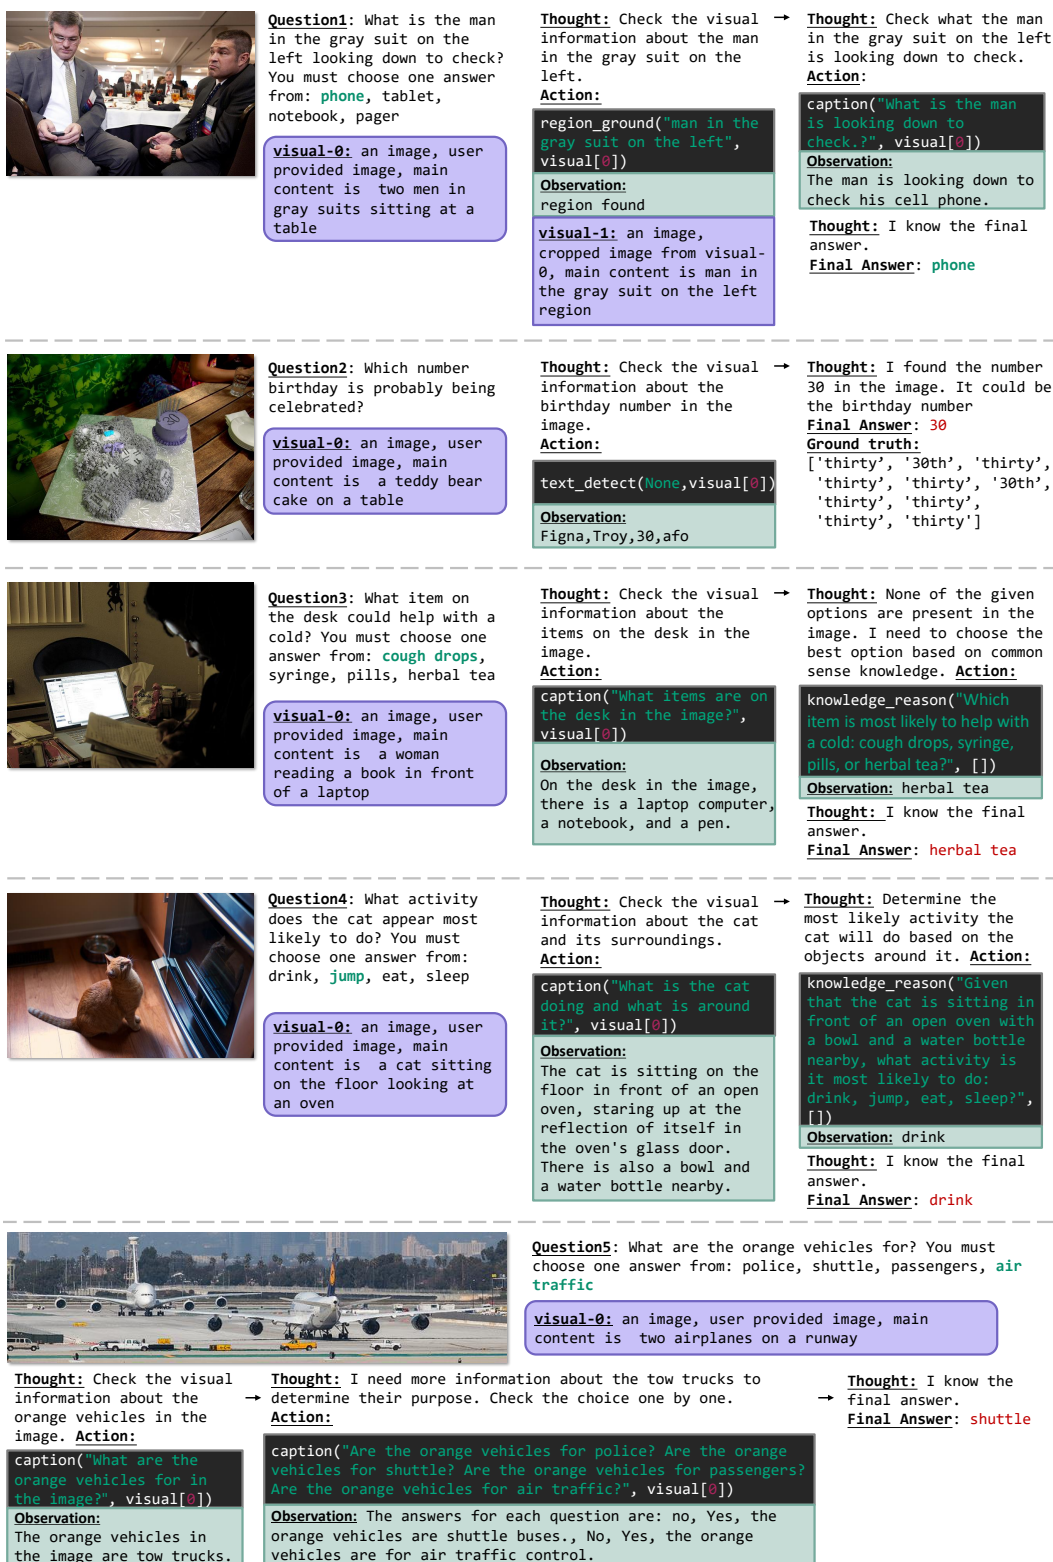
Question1: What is the man in the gray suit on the left looking down to check? You must choose one answer from: phone, tablet, notebook, pager

visual-0: an image, user provided image, main content is two men in gray suits sitting at a table

Thought: Check the visual information about the man in the gray suit on the left.
Action:

region_ground("man in the gray suit on the left", visual[0])

Observation:
region found

visual-1: an image, cropped image from visual-0, main content is man in the gray suit on the left region

Thought: Check what the man in the gray suit on the left is looking down to check.
Action:

caption("What is the man is looking down to check.?", visual[0])

Observation:
The man is looking down to check his cell phone.

Thought: I know the final answer.
Final Answer: phone

Question2: Which number birthday is probably being celebrated?

visual-0: an image, user provided image, main content is a teddy bear cake on a table

Thought: Check the visual information about the birthday number in the image.
Action:

text_detect(None,visual[0])

Observation:
Figna,Troy,30,afo

Thought: I found the number 30 in the image. It could be the birthday number
Final Answer: 30
Ground truth:
['thirty', '30th', 'thirty', 'thirty', 'thirty', '30th', 'thirty', 'thirty', 'thirty', 'thirty']

Question3: What item on the desk could help with a cold? You must choose one answer from: cough drops, syringe, pills, herbal tea

visual-0: an image, user provided image, main content is a woman reading a book in front of a laptop

Thought: Check the visual information about the items on the desk in the image.
Action:

caption("What items are on the desk in the image?", visual[0])

Observation:
On the desk in the image, there is a laptop computer, a notebook, and a pen.

Thought: None of the given options are present in the image. I need to choose the best option based on common sense knowledge. Action:

knowledge_reason("Which item is most likely to help with a cold: cough drops, syringe, pills, or herbal tea?", [])

Observation: herbal tea

Thought: I know the final answer.
Final Answer: herbal tea

Question4: What activity does the cat appear most likely to do? You must choose one answer from: drink, jump, eat, sleep

visual-0: an image, user provided image, main content is a cat sitting on the floor looking at an oven

Thought: Check the visual information about the cat and its surroundings.
Action:

caption("What is the cat doing and what is around it?", visual[0])

Observation:
The cat is sitting on the floor in front of an open oven, staring up at the reflection of itself in the oven's glass door. There is also a bowl and a water bottle nearby.

Thought: Determine the most likely activity the cat will do based on the objects around it. Action:

knowledge_reason("Given that the cat is sitting in front of an open oven with a bowl and a water bottle nearby, what activity is it most likely to do: drink, jump, eat, sleep?", [])

Observation: drink

Thought: I know the final answer.
Final Answer: drink

Question5: What are the orange vehicles for? You must choose one answer from: police, shuttle, passengers, air traffic

visual-0: an image, user provided image, main content is two airplanes on a runway

Thought: Check the visual information about the orange vehicles in the image. Action:

caption("What are the orange vehicles for in the image?", visual[0])

Observation:
The orange vehicles in the image are tow trucks.

Thought: I need more information about the tow trucks to determine their purpose. Check the choice one by one.
Action:

caption("Are the orange vehicles for police? Are the orange vehicles for shuttle? Are the orange vehicles for passengers? Are the orange vehicles for air traffic?", visual[0])

Observation: The answers for each question are: no, Yes, the orange vehicles are shuttle buses., No, Yes, the orange vehicles are for air traffic control.

Thought: I know the final answer.
Final Answer: shuttle